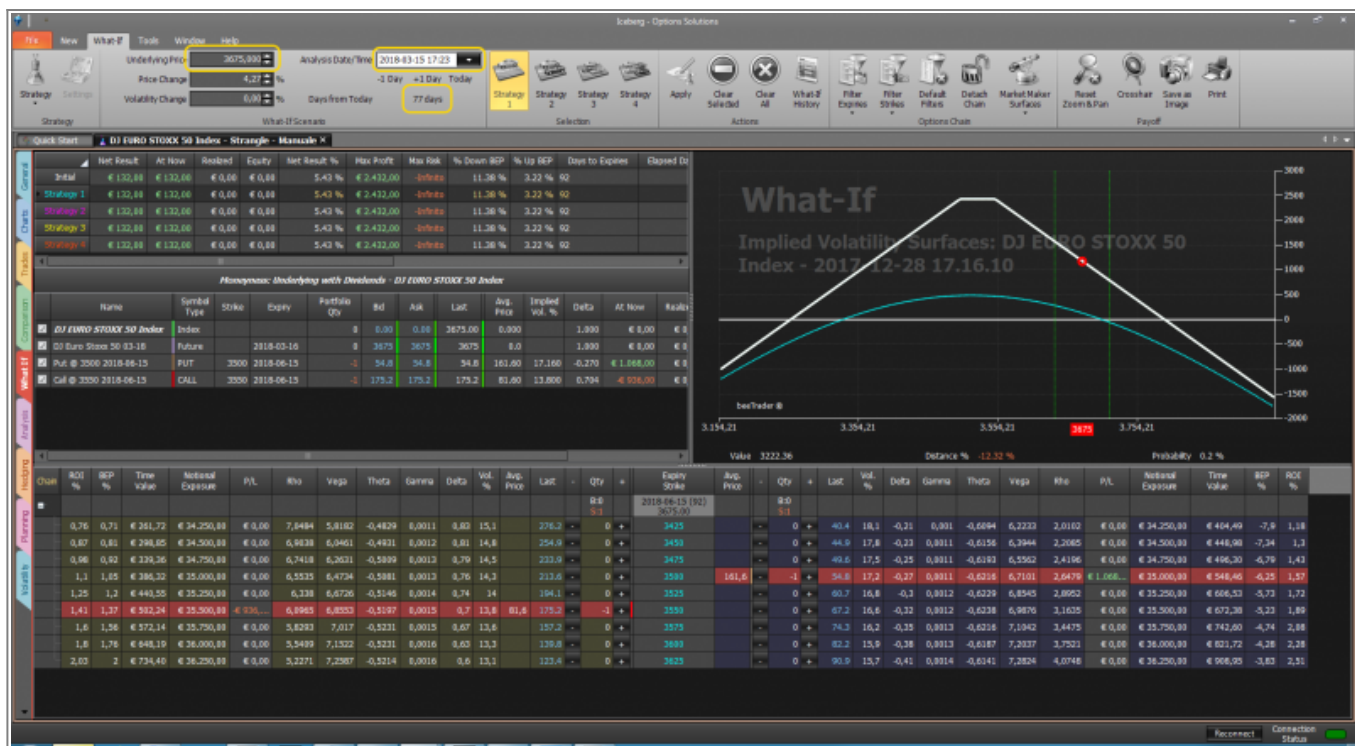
Iceberg - Options Solutions

File New What-If Tools Window Help

Underlying Price 3675,000 Price Change 4,27 % Volatility Change 0,00 % Analysis Date/Time 2018-03-15 17:23 -1 Day +1 Day Today Days from Today 77 days

Strategy Settings
Strategy 1 Strategy 2 Strategy 3 Strategy 4
Apply Clear Selected Clear All What-If History
Filter Expires Filter Strikes Default Filters Detach Chain Market Maker Surfaces
Reset Zoom & Pan Crosshair Save as Image Print

Strategy What-If Scenario Selection Actions Options Chain Payoff

Quick Start DJ EURO STOXX 50 Index - Strangle - Manuale ×

| | Net Result | At Now | Realized | Equity | Net Result % | Max Profit | Max Risk | % Down BEP | % Up BEP | Days to Expires | Elapsed Da |
|---|---|---|---|---|---|---|---|---|---|---|---|
| Initial | € 132,00 | € 132,00 | € 0,00 | € 0,00 | 5.43 % | € 2.432,00 | -Infinito | 11.38 % | 3.22 % | 92 | |
| Strategy 1 | € 132,00 | € 132,00 | € 0,00 | € 0,00 | 5.43 % | € 2.432,00 | -Infinito | 11.38 % | 3.22 % | 92 | |
| Strategy 2 | € 132,00 | € 132,00 | € 0,00 | € 0,00 | 5.43 % | € 2.432,00 | -Infinito | 11.38 % | 3.22 % | 92 | |
| Strategy 3 | € 132,00 | € 132,00 | € 0,00 | € 0,00 | 5.43 % | € 2.432,00 | -Infinito | 11.38 % | 3.22 % | 92 | |
| Strategy 4 | € 132,00 | € 132,00 | € 0,00 | € 0,00 | 5.43 % | € 2.432,00 | -Infinito | 11.38 % | 3.22 % | 92 | |

Moneyness: Underlying with Dividends - DJ EURO STOXX 50 Index

| Name | Symbol Type | Strike | Expiry | Portfolio Qty | Bid | Ask | Last | Avg. Price | Implied Vol. % | Delta | At Now | Realiz |
|---|---|---|---|---|---|---|---|---|---|---|---|---|
| DJ EURO STOXX 50 Index | Index | | | 0 | 0,00 | 0,00 | 3675,00 | 0,000 | | 1,000 | € 0,00 | € 0 |
| DJ Euro Stoxx 50 03-18 | Future | | 2018-03-16 | 0 | 3675 | 3675 | 3675 | 0,0 | | 1,000 | € 0,00 | € 0 |
| Put @ 3500 2018-06-15 | PUT | 3500 | 2018-06-15 | -1 | 54,8 | 54,8 | 54,8 | 161,60 | 17,160 | -0,270 | € 1.068,00 | € 0 |
| Call @ 3550 2018-06-15 | CALL | 3550 | 2018-06-15 | -1 | 175,2 | 175,2 | 175,2 | 81,60 | 13,800 | 0,704 | -€ 936,00 | € 0 |

What-If
Implied Volatility Surfaces: DJ EURO STOXX 50 Index - 2017-12-28 17.16.10
3000 2500 2000 1500 1000 500 0 -500 -1000 -1500 -2000
beeTrader ®
3.154,21 3.354,21 3.554,21 3675 3.754,21
Value 3222.36 Distance % -12.32 % Probability 0.2 %

| ROI % | BEP % | Time Value | Notional Exposure | P/L | Rho | Vega | Theta | Gamma | Delta | Vol. % | Avg. Price | Last | Qty | Expiry Strike | Avg. Price | Qty | Last | Vol. % | Delta | Gamma | Theta | Vega | Rho | P/L | Notional Exposure | Time Value | BEP % | ROI % |
|---|---|---|---|---|---|---|---|---|---|---|---|---|---|---|---|---|---|---|---|---|---|---|---|---|---|---|---|---|
| | | | | | | | | | | | | | B:0 S:1 | 2018-06-15 (92) 3675,00 | | B:0 S:1 | | | | | | | | | | | | |
| 0,76 | 0,71 | € 261,72 | € 34.250,00 | € 0,00 | 7,8484 | 5,8182 | -0,4829 | 0,0011 | 0,83 | 15,1 | | 276,2 | 0 | 3425 | | 0 | 40,4 | 18,1 | -0,21 | 0,001 | -0,6094 | 6,2233 | 2,0102 | € 0,00 | € 34.250,00 | € 404,49 | -7,9 | 1,18 |
| 0,87 | 0,81 | € 298,85 | € 34.500,00 | € 0,00 | 6,9838 | 6,0461 | -0,4931 | 0,0012 | 0,81 | 14,8 | | 254,9 | 0 | 3450 | | 0 | 44,9 | 17,8 | -0,23 | 0,0011 | -0,6156 | 6,3944 | 2,2085 | € 0,00 | € 34.500,00 | € 448,98 | -7,34 | 1,3 |
| 0,98 | 0,92 | € 339,36 | € 34.750,00 | € 0,00 | 6,7418 | 6,2631 | -0,5009 | 0,0013 | 0,79 | 14,5 | | 233,9 | 0 | 3475 | | 0 | 49,6 | 17,5 | -0,25 | 0,0011 | -0,6193 | 6,5562 | 2,4196 | € 0,00 | € 34.750,00 | € 496,30 | -6,79 | 1,43 |
| 1,1 | 1,05 | € 386,32 | € 35.000,00 | € 0,00 | 6,5535 | 6,4734 | -0,5081 | 0,0012 | 0,76 | 14,3 | | 213,6 | 0 | 3500 | 161,6 | -1 | 54,8 | 17,2 | -0,27 | 0,0011 | -0,6216 | 6,7101 | 2,6479 | € 1.068,... | € 35.000,00 | € 548,46 | -6,25 | 1,57 |
| 1,25 | 1,2 | € 440,55 | € 35.250,00 | € 0,00 | 6,338 | 6,6726 | -0,5146 | 0,0014 | 0,74 | 14 | | 194,1 | 0 | 3525 | | 0 | 60,7 | 16,8 | -0,3 | 0,0012 | -0,6229 | 6,8545 | 2,8952 | € 0,00 | € 35.250,00 | € 606,53 | -5,73 | 1,72 |
| 1,41 | 1,37 | € 502,24 | € 35.500,00 | € 936,... | 6,8965 | 6,8553 | -0,5197 | 0,0015 | 0,7 | 13,8 | 81,6 | 175,2 | -1 | 3550 | | 0 | 67,2 | 16,6 | -0,32 | 0,0012 | -0,6238 | 6,9876 | 3,1635 | € 0,00 | € 35.500,00 | € 672,38 | -5,23 | 1,89 |
| 1,6 | 1,56 | € 572,14 | € 35.750,00 | € 0,00 | 5,8293 | 7,017 | -0,5231 | 0,0015 | 0,67 | 13,6 | | 157,2 | 0 | 3575 | | 0 | 74,3 | 16,2 | -0,35 | 0,0013 | -0,6216 | 7,1042 | 3,4475 | € 0,00 | € 35.750,00 | € 742,60 | -4,74 | 2,08 |
| 1,8 | 1,76 | € 648,19 | € 36.000,00 | € 0,00 | 5,5499 | 7,1522 | -0,5231 | 0,0016 | 0,63 | 13,3 | | 139,8 | 0 | 3600 | | 0 | 82,2 | 15,9 | -0,38 | 0,0013 | -0,6187 | 7,2037 | 3,7521 | € 0,00 | € 36.000,00 | € 821,72 | -4,28 | 2,28 |
| 2,03 | 2 | € 734,40 | € 36.250,00 | € 0,00 | 5,2271 | 7,2587 | -0,5214 | 0,0016 | 0,6 | 13,1 | | 123,4 | 0 | 3625 | | 0 | 90,9 | 15,7 | -0,41 | 0,0014 | -0,6141 | 7,2824 | 4,0748 | € 0,00 | € 36.250,00 | € 908,95 | -3,83 | 2,51 |

General Charts Trades Comparison What If Analysis Hedging Planning Volatility Chain

Reconnect Connection Status